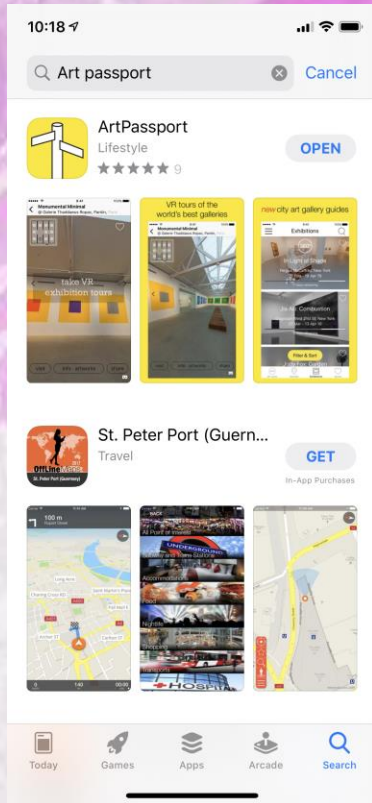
10:18

Art passport

Cancel

ArtPassport

Lifestyle

★★★★★ 9

OPEN

Monumental Minimal

take VR exhibition tours

VR tours of the world's best galleries

Monumental Minimal

new city art gallery guides

Exhibitions

Filter & Sort

St. Peter Port (Guern...

Travel

GET

In-App Purchases

OffLine

St. Peter Port (Guernsey)

100 m

UNDERGROUND

Accommodation

Nightlife

HOSPITAL

Today

Games

Apps

Arcade

Search